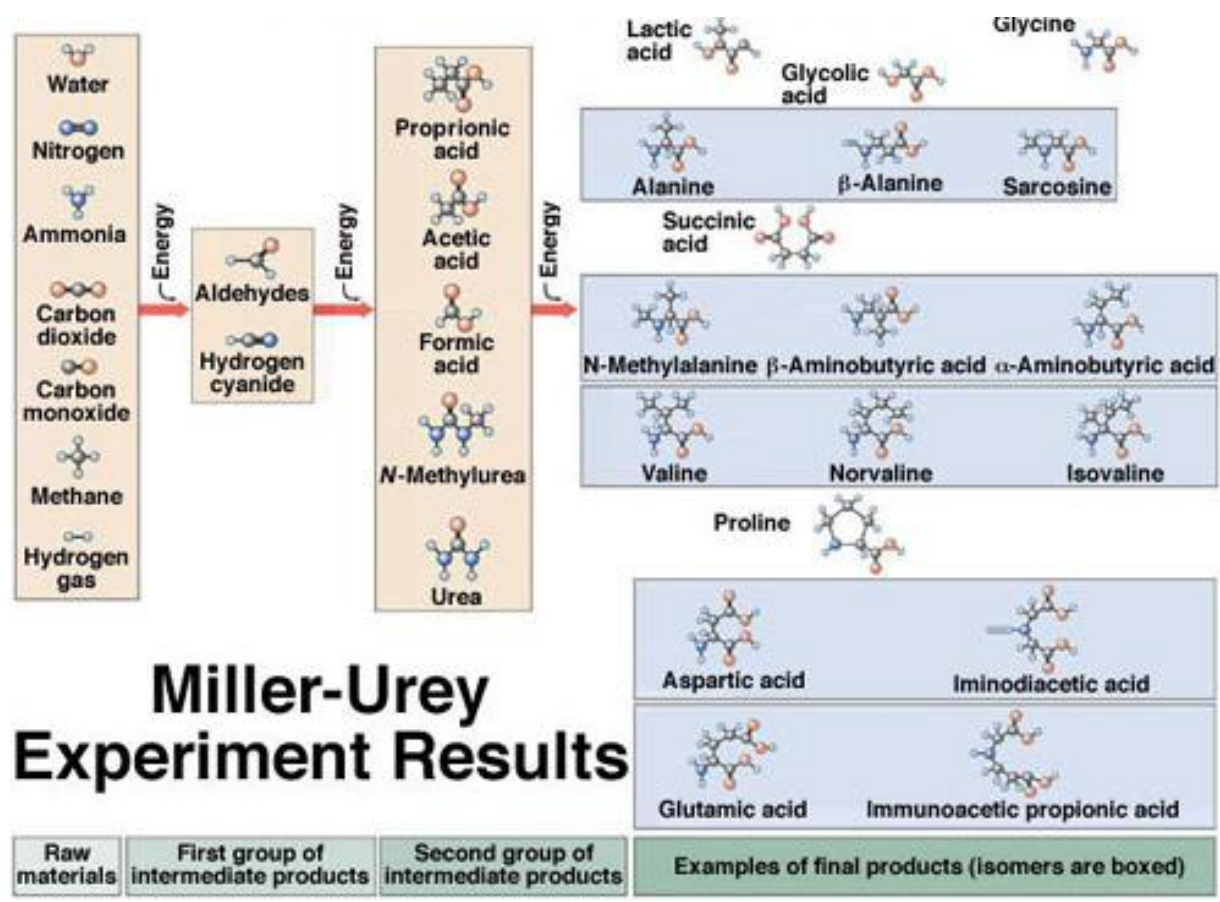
Water

Nitrogen

Ammonia

Carbon dioxide

Carbon monoxide

Methane

Hydrogen gas

Energy

Aldehydes

Hydrogen cyanide

Energy

Proprionic acid

Acetic acid

Formic acid

*N*-Methylurea

Urea

Energy

Lactic acid

Glycolic acid

Glycine

Alanine

β-Alanine

Sarcosine

Succinic acid

N-Methylalanine

β-Aminobutyric acid

α-Aminobutyric acid

Valine

Norvaline

Isovaline

Proline

Aspartic acid

Iminodiacetic acid

Glutamic acid

Immunoacetic propionic acid

Miller-Urey Experiment Results

| Raw materials | First group of intermediate products | Second group of intermediate products | Examples of final products (isomers are boxed) |
|---|---|---|---|